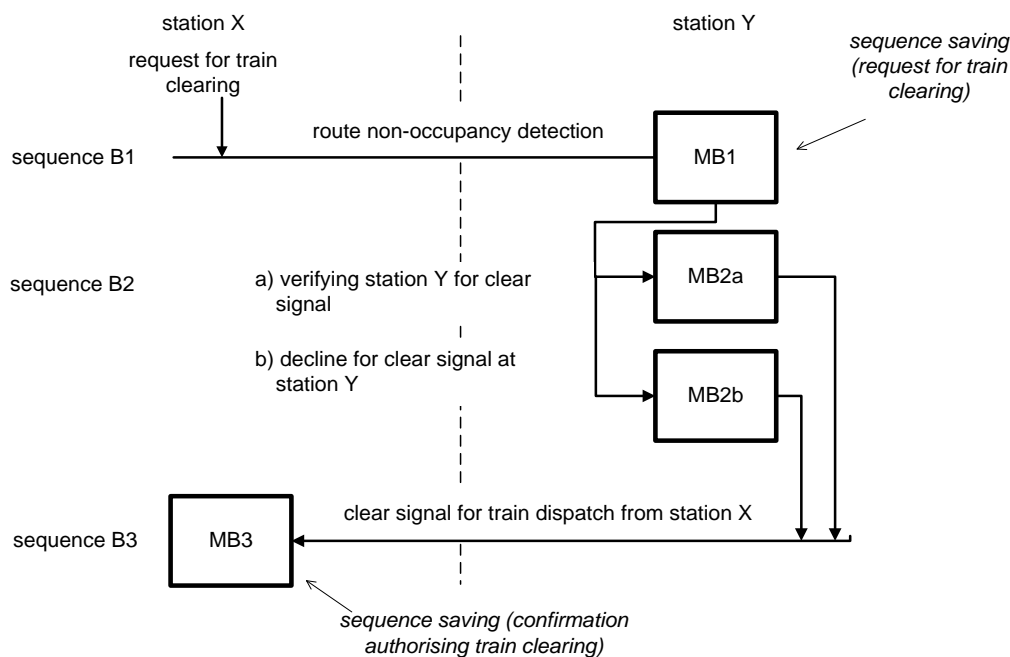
station X

station Y

request for train clearing

sequence saving (request for train clearing)

route non-occupancy detection

sequence B1

MB1

sequence B2

a) verifying station Y for clear signal

MB2a

b) decline for clear signal at station Y

MB2b

clear signal for train dispatch from station X

sequence B3

MB3

sequence saving (confirmation authorising train clearing)